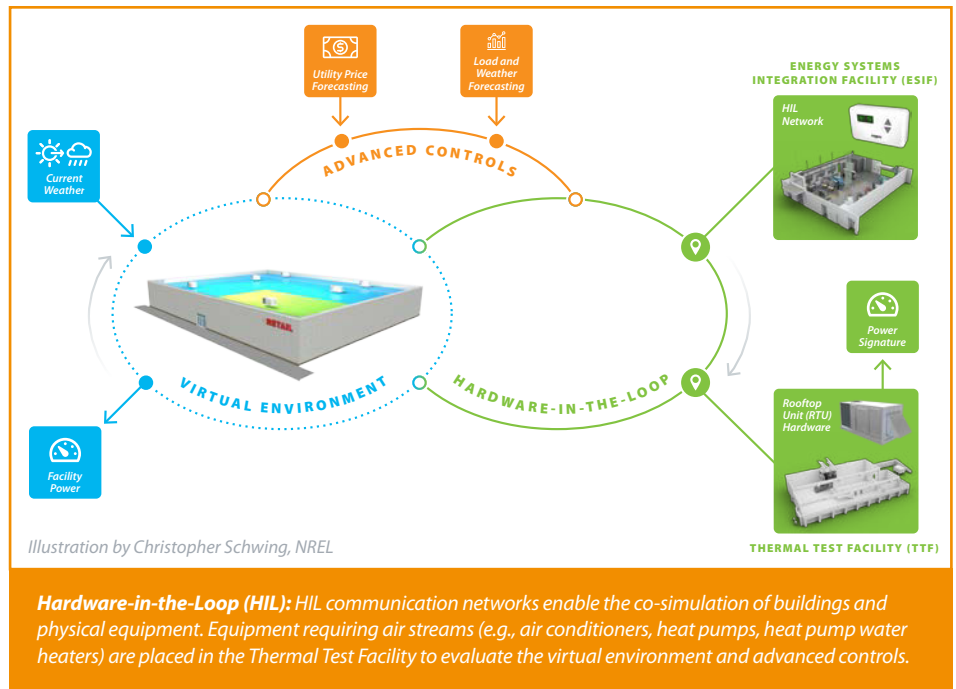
Utility Price Forecasting

Load and Weather Forecasting

ENERGY SYSTEMS INTEGRATION FACILITY (ESIF)

HIL Network

Current Weather

ADVANCED CONTROLS

RETAIL

Power Signature

VIRTUAL ENVIRONMENT

HARDWARE-IN-THE-LOOP

Rooftop Unit (RTU) Hardware

Facility Power

Illustration by Christopher Schwing, NREL

THERMAL TEST FACILITY (TTF)

**Hardware-in-the-Loop (HIL):** HIL communication networks enable the co-simulation of buildings and physical equipment. Equipment requiring air streams (e.g., air conditioners, heat pumps, heat pump water heaters) are placed in the Thermal Test Facility to evaluate the virtual environment and advanced controls.